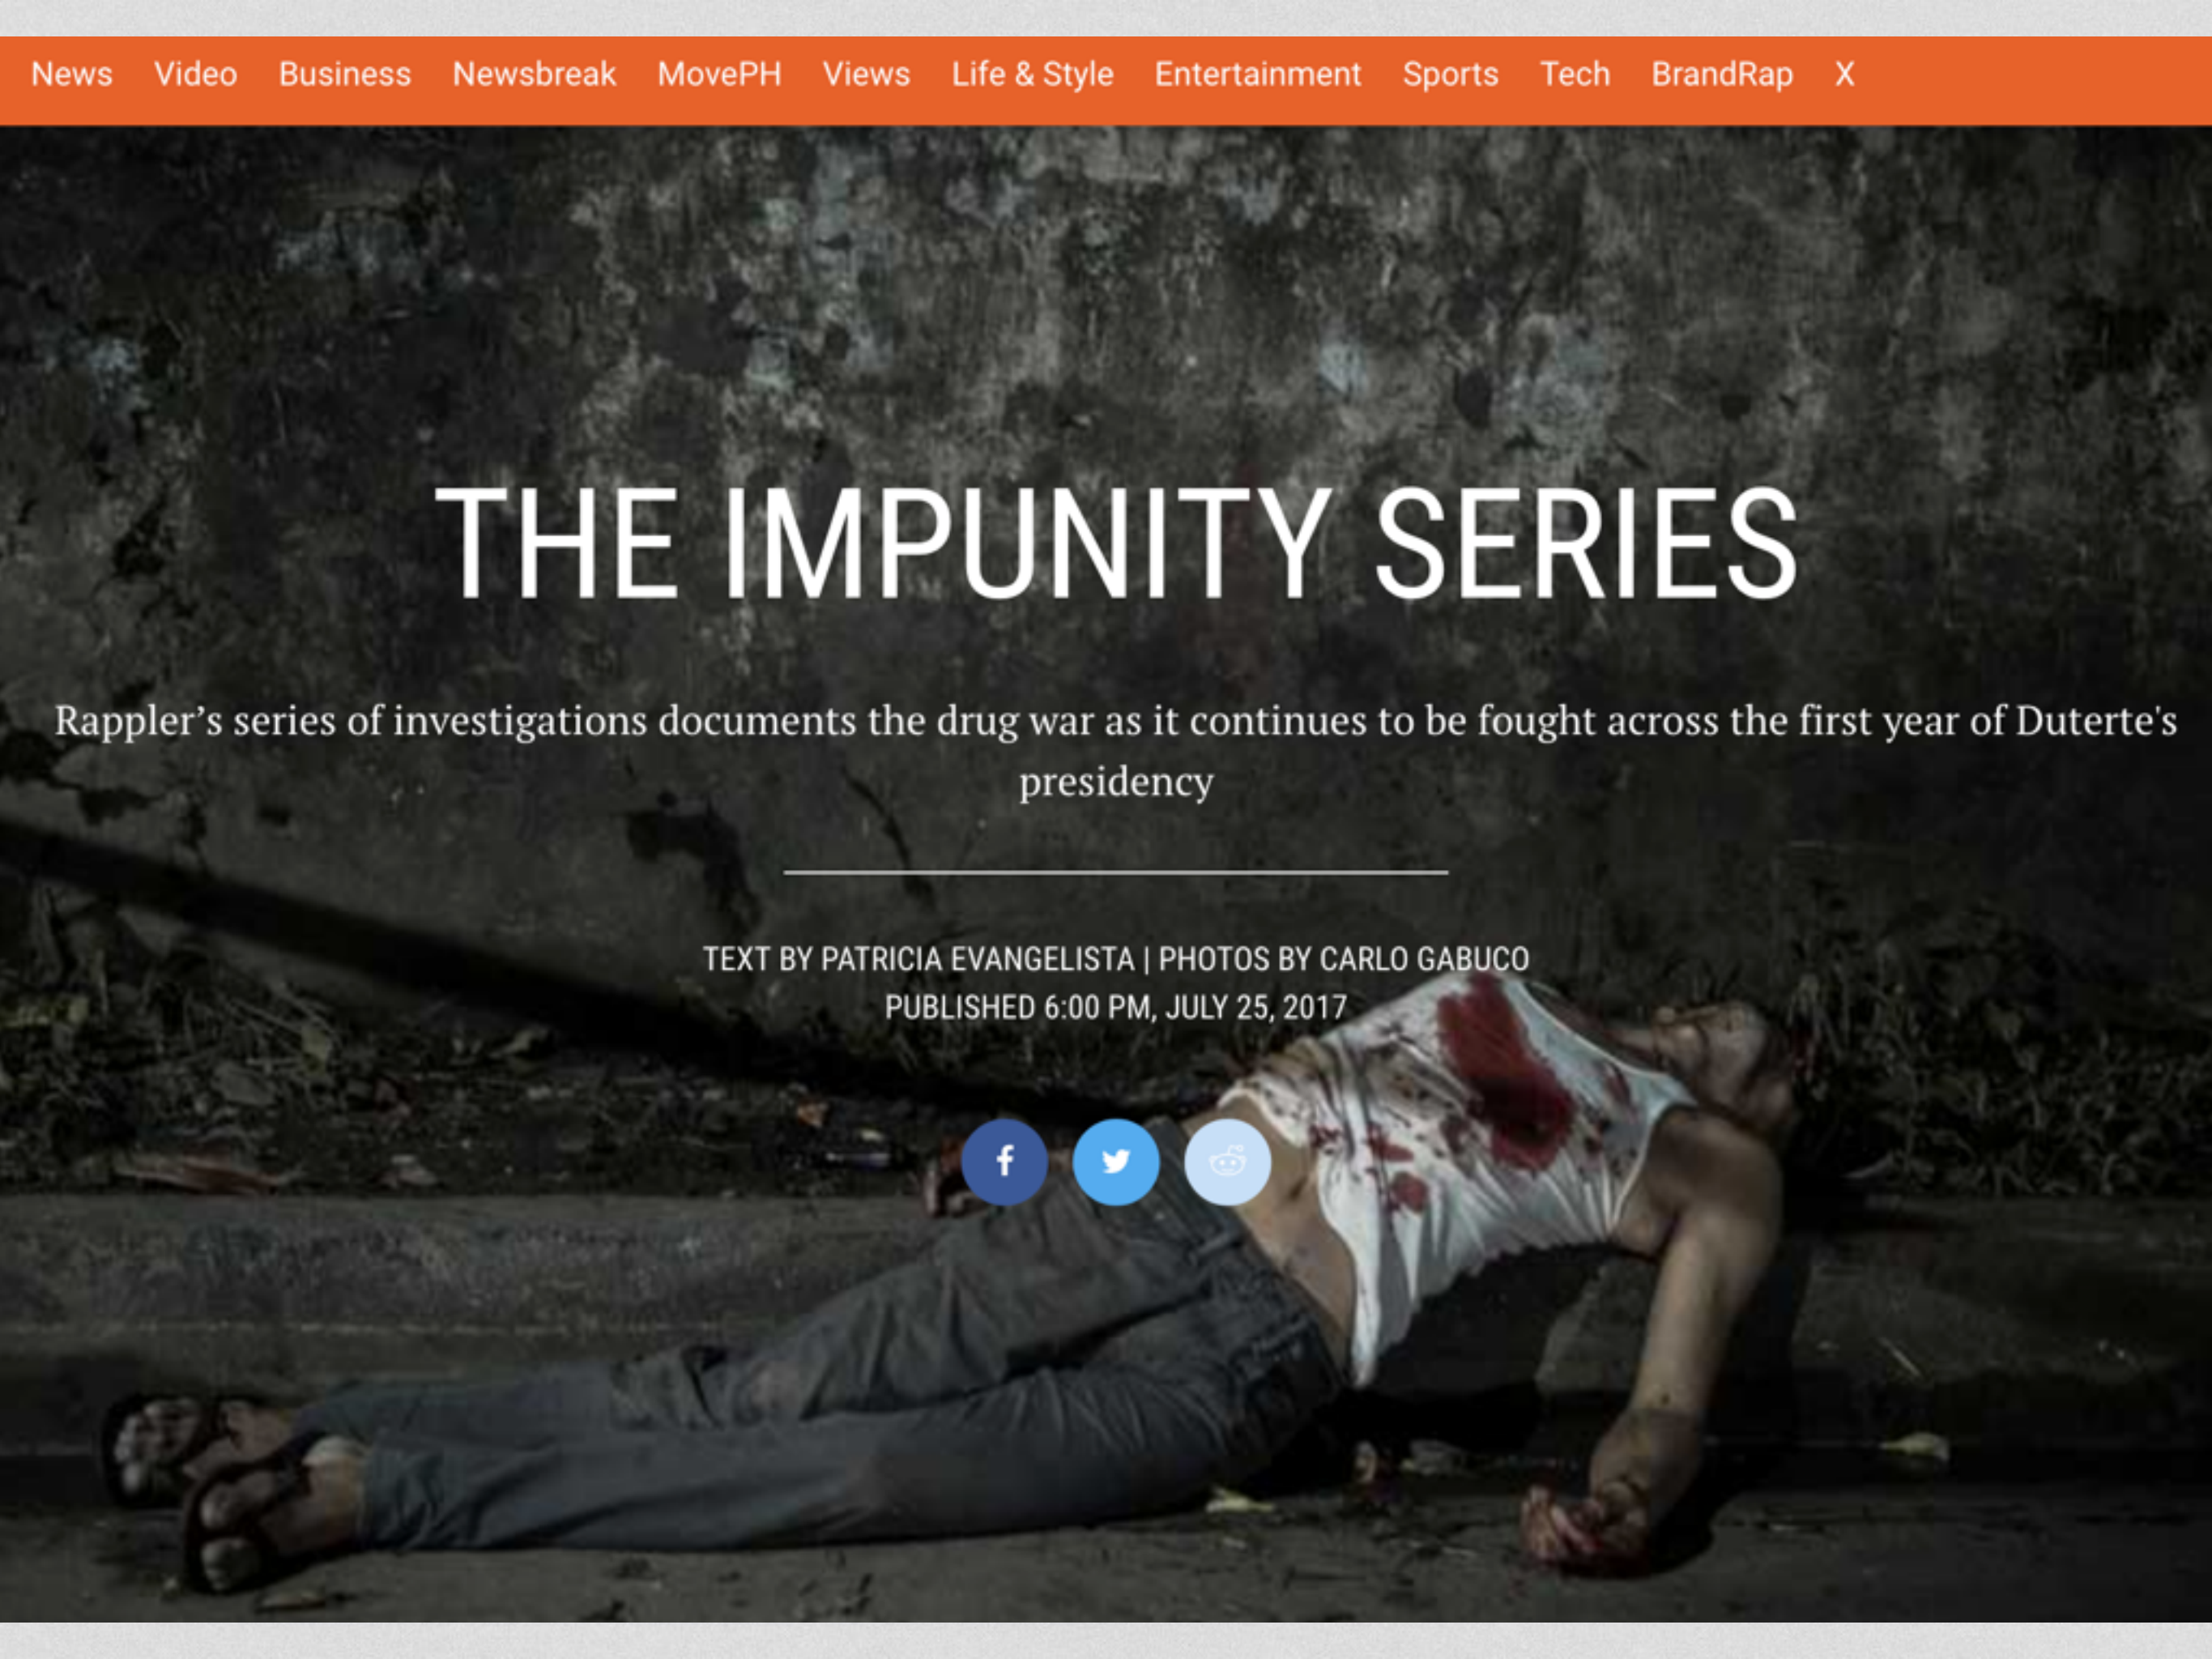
News Video Business Newsbreak MovePH Views Life & Style Entertainment Sports Tech BrandRap X

THE IMPUNITY SERIES

Rappler's series of investigations documents the drug war as it continues to be fought across the first year of Duterte's presidency

TEXT BY PATRICIA EVANGELISTA | PHOTOS BY CARLO GABUCO
PUBLISHED 6:00 PM, JULY 25, 2017